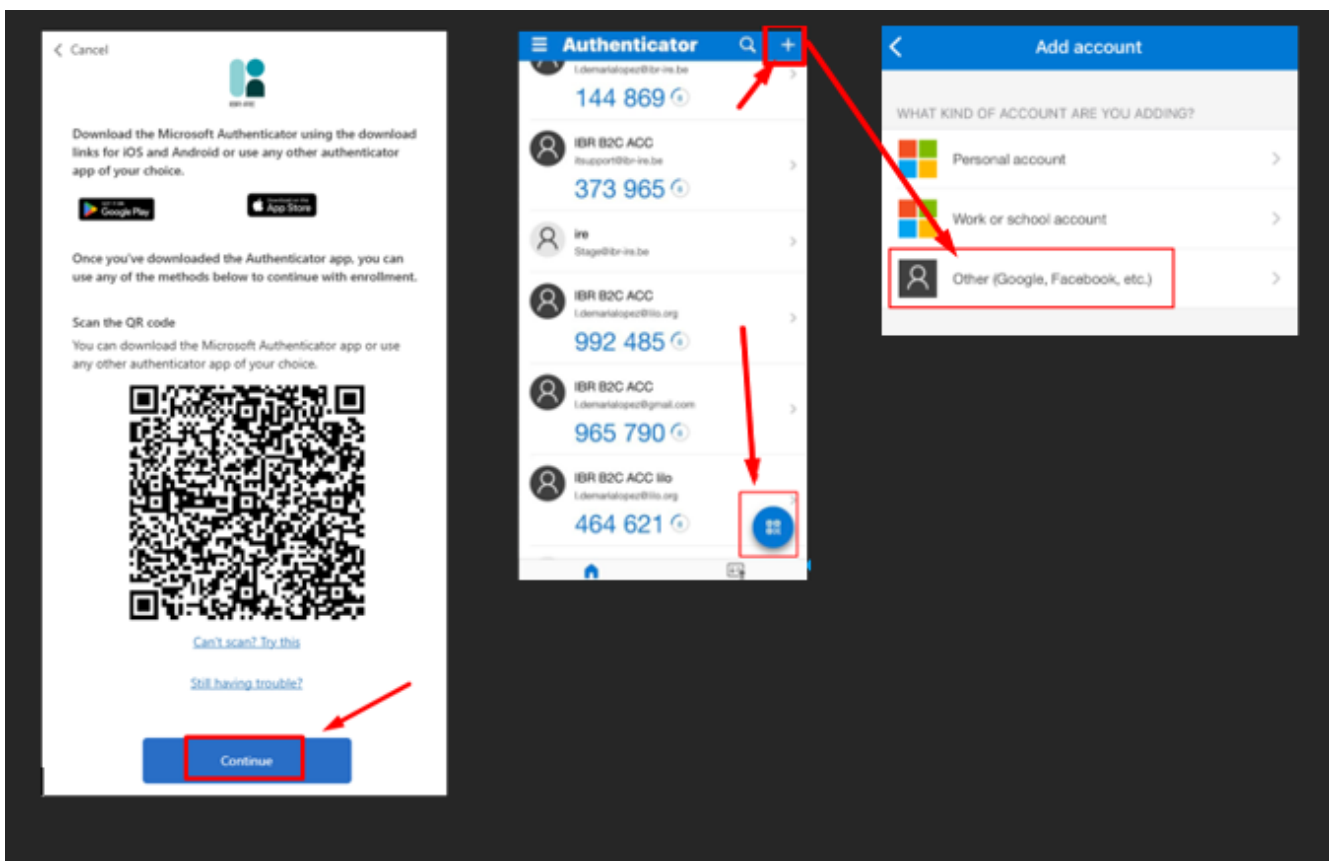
< Cancel

IBR-IRE

Download the Microsoft Authenticator using the download links for iOS and Android or use any other authenticator app of your choice.

Google Play

App Store

Once you've downloaded the Authenticator app, you can use any of the methods below to continue with enrollment.

Scan the QR code

You can download the Microsoft Authenticator app or use any other authenticator app of your choice.

Can't scan? Try this

Still having trouble?

Continue

Authenticator

l.demarialopez@ibr-ire.be

144 869

IBR B2C ACC
itsupport@ibr-ire.be

373 965

ire
Stage@ibr-ire.be

IBR B2C ACC
l.demarialopez@lilo.org

992 485

IBR B2C ACC
l.demarialopez@gmail.com

965 790

IBR B2C ACC lilo
l.demarialopez@lilo.org

464 621

Add account

WHAT KIND OF ACCOUNT ARE YOU ADDING?

Personal account

Work or school account

Other (Google, Facebook, etc.)